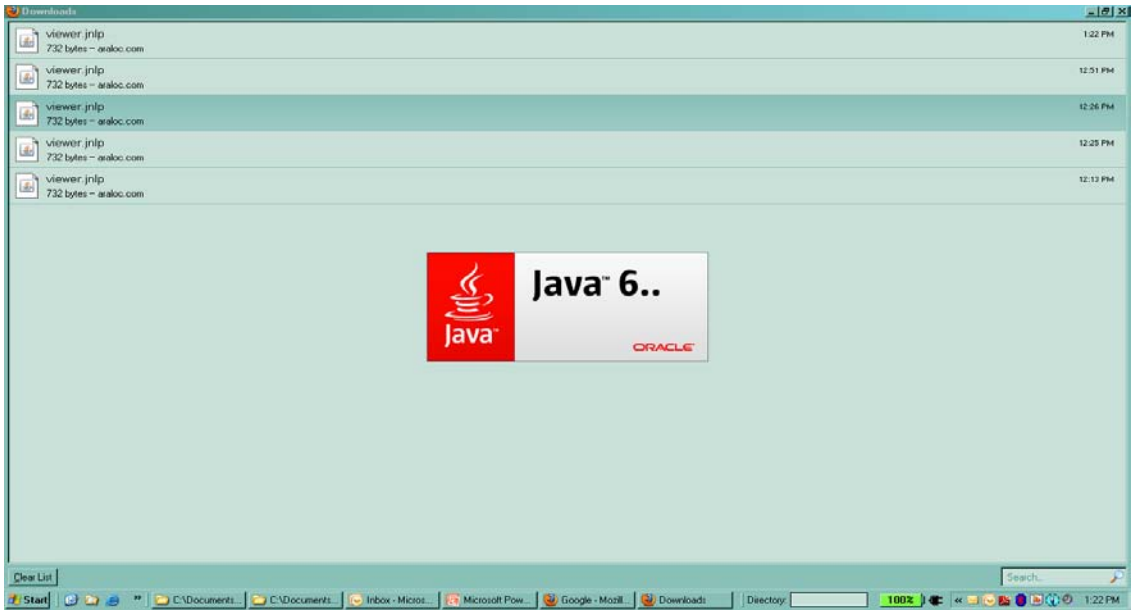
Downloads

viewer.jnlp
732 bytes — araloc.com
1:22 PM

viewer.jnlp
732 bytes — araloc.com
12:51 PM

viewer.jnlp
732 bytes — araloc.com
12:26 PM

viewer.jnlp
732 bytes — araloc.com
12:25 PM

viewer.jnlp
732 bytes — araloc.com
12:13 PM

Java

Java™ 6..

ORACLE

Clear List

Search...

Start

C:\Documents...

C:\Documents...

Inbox - Micros...

Microsoft Pow...

Google - Mozill...

Downloads

Directory:

100%

1:22 PM